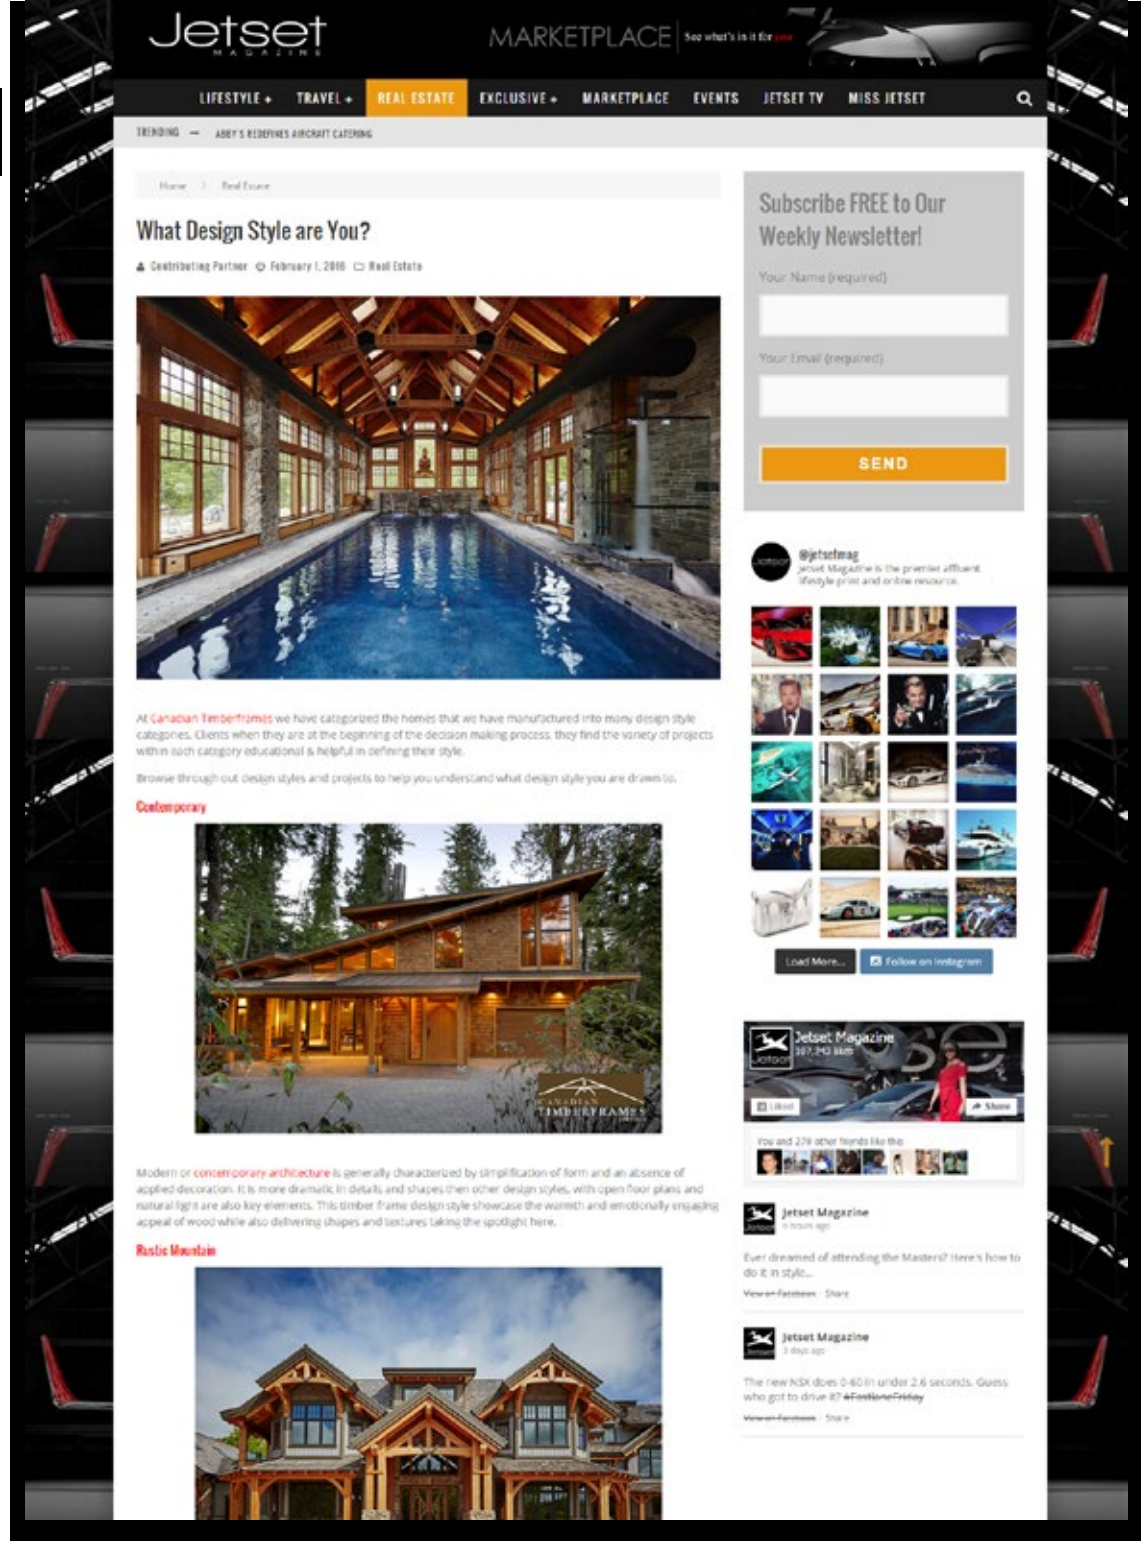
Jetset
MAGAZINE

MARKETPLACE See what's in it for you

LIFESTYLE + TRAVEL + REAL ESTATE EXCLUSIVE + MARKETPLACE EVENTS JETSET TV MISS JETSET

TRENDING — ABBY'S REDEFINES AIRCRAFT CATERING

Home > Real Estate

What Design Style are You?

Contributing Partner February 1, 2016 Real Estate

At Canadian Timberframes we have categorized the homes that we have manufactured into many design style categories. Clients when they are at the beginning of the decision making process, they find the variety of projects within each category educational & helpful in defining their style.

Browse through our design styles and projects to help you understand what design style you are drawn to.

Contemporary

CANADIAN TIMBERFRAMES

Modern or contemporary architecture is generally characterized by simplification of form and an absence of applied decoration. It is more dramatic in details and shapes then other design styles, with open floor plans and natural light are also key elements. This timber frame design style showcase the warmth and emotionally engaging appeal of wood while also delivering shapes and textures taking the spotlight here.

Rustic Mountain

Subscribe FREE to Our Weekly Newsletter!

Your Name (required)

Your Email (required)

SEND

@jetsetmag
Jetset Magazine is the premier affluent lifestyle print and online resource.

Load More... Follow on Instagram

Jetset Magazine
307,743 likes
Liked Share

You and 278 other friends like this

Jetset Magazine
6 hours ago

Ever dreamed of attending the Masters? Here's how to do it in style...

View on Facebook · Share

Jetset Magazine
2 days ago

The new NSX does 0-60 in under 2.6 seconds. Guess who got to drive it? #FastlaneFriday

View on Facebook · Share